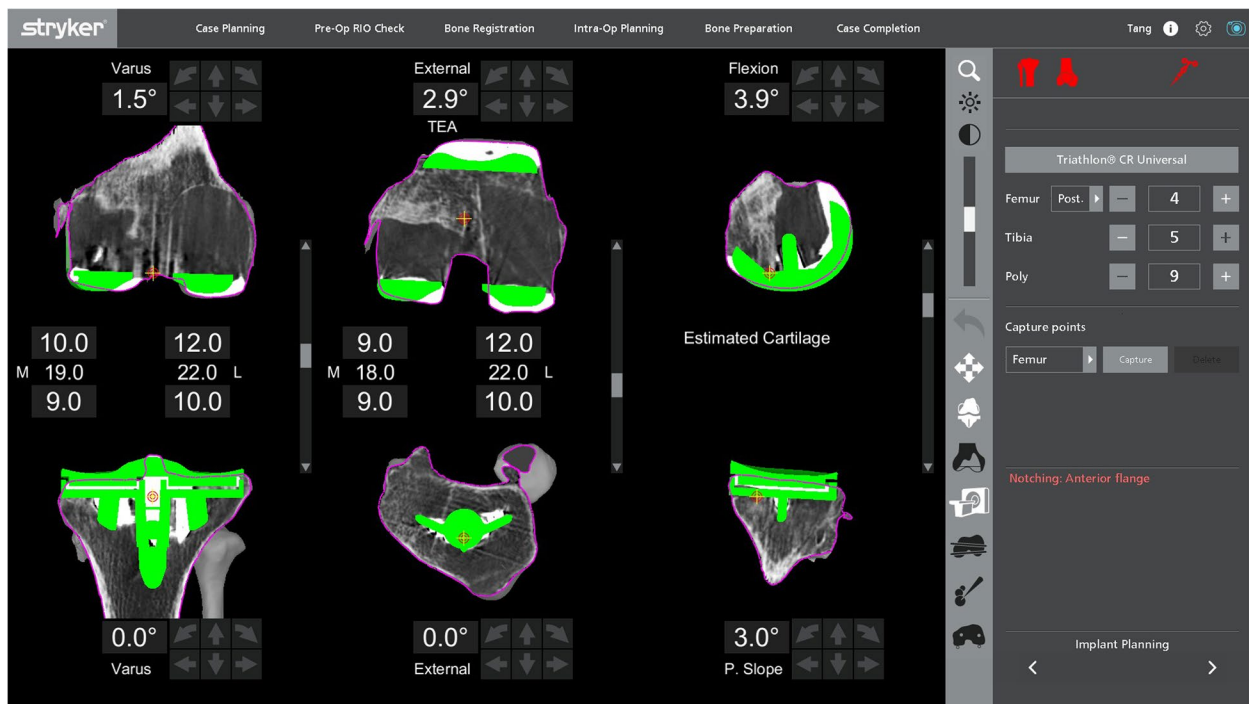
stryker

Case Planning
Pre-Op RIO Check
Bone Registration
Intra-Op Planning
Bone Preparation
Case Completion
Tang

Varus
1.5°

External
2.9°
TEA

Flexion
3.9°

10.0
12.0
M 19.0
22.0 L
9.0
10.0

9.0
12.0
M 18.0
22.0 L
9.0
10.0

Estimated Cartilage

0.0°
Varus

0.0°
External

3.0°
P. Slope

Triathlon® CR Universal

Femur
Post.
–
4
+

Tibia
–
5
+

Poly
–
9
+

Capture points

Femur
Capture
Delete

Notching: Anterior flange

Implant Planning
<
>